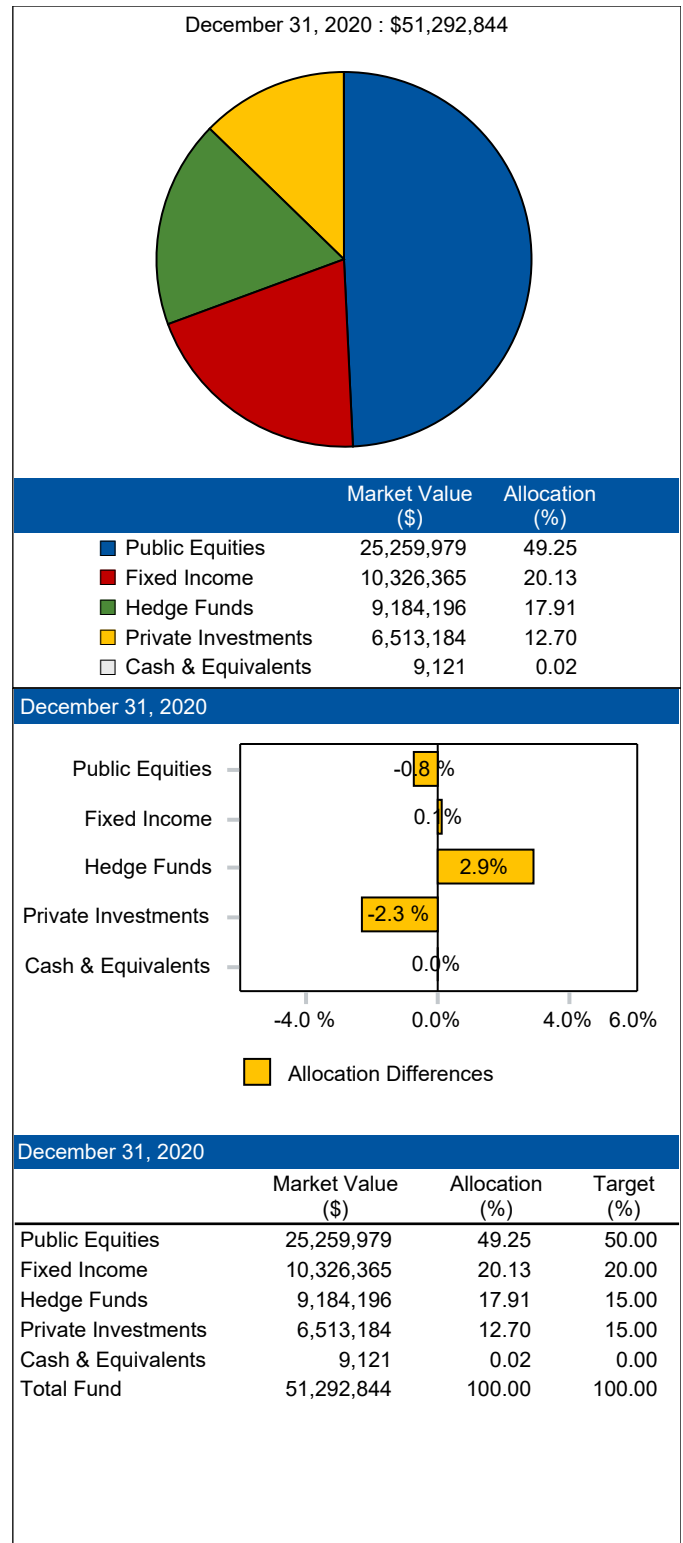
December 31, 2020 : $51,292,844

| | Market Value ($) | Allocation (%) |
|---|---|---|
| Public Equities | 25,259,979 | 49.25 |
| Fixed Income | 10,326,365 | 20.13 |
| Hedge Funds | 9,184,196 | 17.91 |
| Private Investments | 6,513,184 | 12.70 |
| Cash & Equivalents | 9,121 | 0.02 |

December 31, 2020

Public Equities
Fixed Income
Hedge Funds
Private Investments
Cash & Equivalents

-0.8 %
0.1%
2.9%
-2.3 %
0.0%

-4.0 %
0.0%
4.0%
6.0%

Allocation Differences

December 31, 2020

| | Market Value ($) | Allocation (%) | Target (%) |
|---|---|---|---|
| Public Equities | 25,259,979 | 49.25 | 50.00 |
| Fixed Income | 10,326,365 | 20.13 | 20.00 |
| Hedge Funds | 9,184,196 | 17.91 | 15.00 |
| Private Investments | 6,513,184 | 12.70 | 15.00 |
| Cash & Equivalents | 9,121 | 0.02 | 0.00 |
| Total Fund | 51,292,844 | 100.00 | 100.00 |